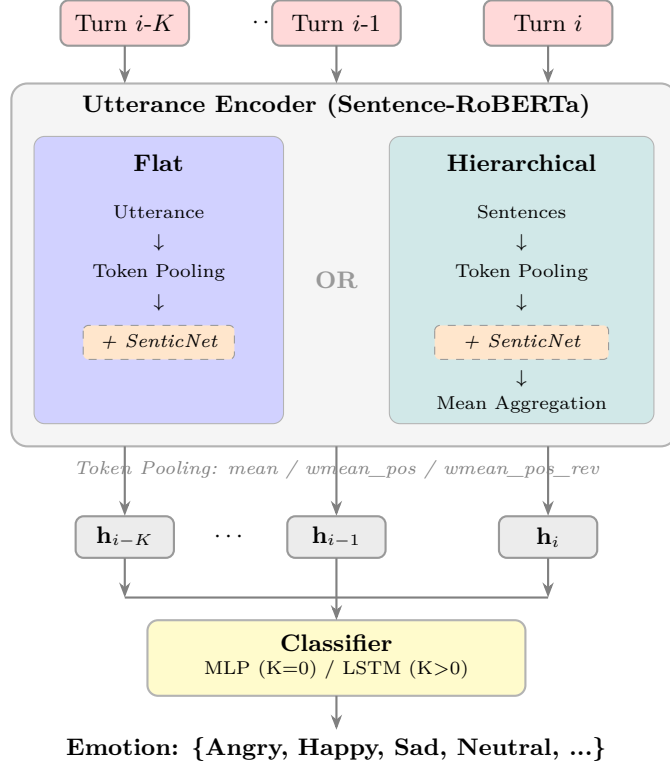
Turn $i$-$K$ ... Turn $i$-1 Turn $i$

Utterance Encoder (Sentence-RoBERTa)

Flat

Utterance
↓
Token Pooling
↓
+ SenticNet

OR

Hierarchical

Sentences
↓
Token Pooling
↓
+ SenticNet
↓
Mean Aggregation

Token Pooling: mean / wmean_pos / wmean_pos_rev

$\mathbf{h}_{i-K}$ $\cdots$ $\mathbf{h}_{i-1}$ $\mathbf{h}_{i}$

Classifier
MLP (K=0) / LSTM (K>0)

Emotion: {Angry, Happy, Sad, Neutral, ...}